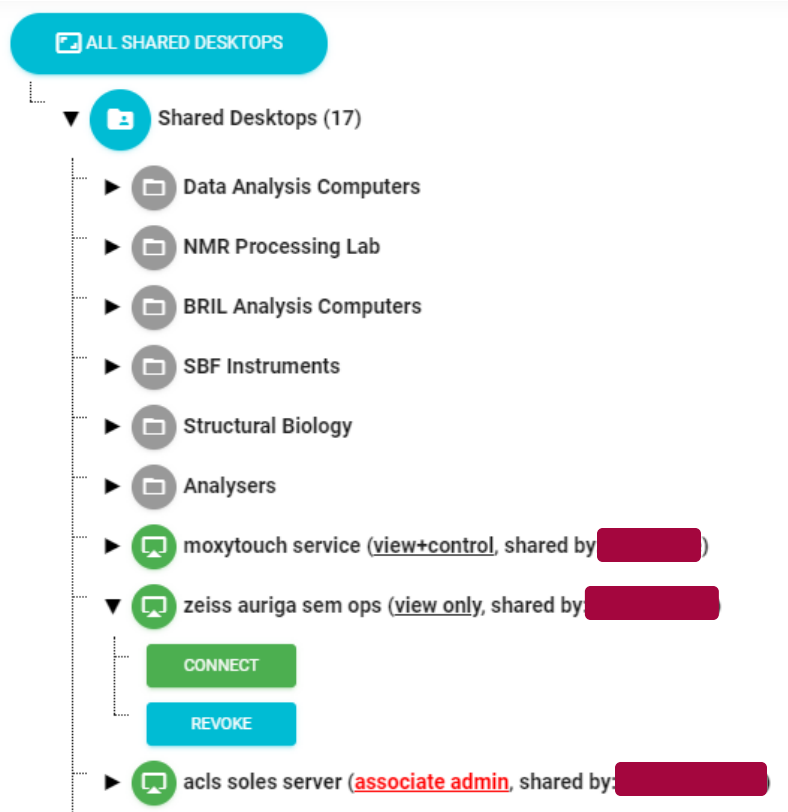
ALL SHARED DESKTOPS

Shared Desktops (17)

Data Analysis Computers

NMR Processing Lab

BRIL Analysis Computers

SBF Instruments

Structural Biology

Analysers

moxytouch service (view+control, shared by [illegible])

zeiss auriga sem ops (view only, shared by: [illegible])

CONNECT

REVOKE

acls soles server (associate admin, shared by: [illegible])